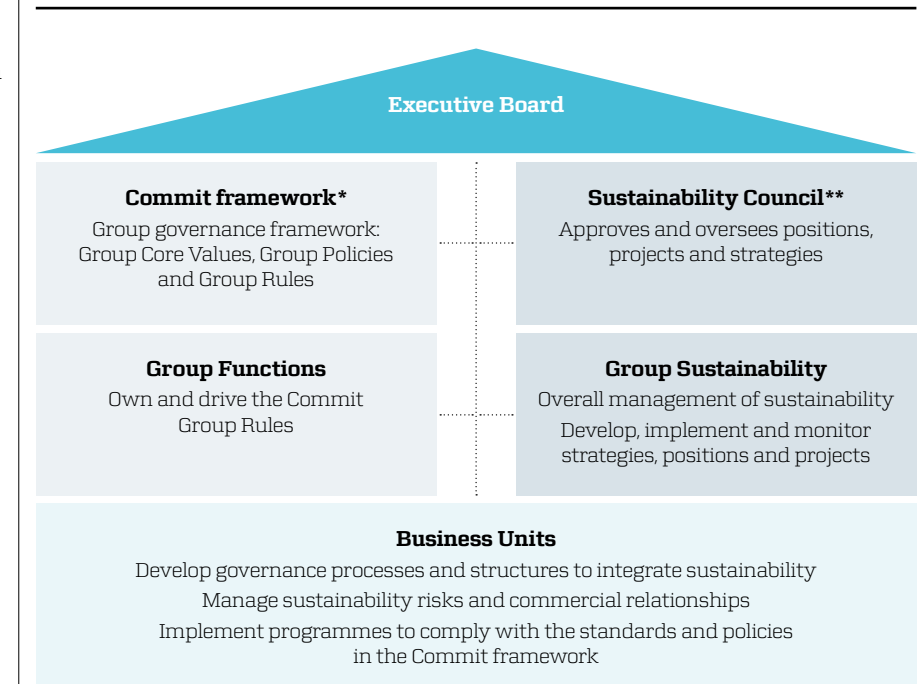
Executive Board

Commit framework*

Group governance framework: Group Core Values, Group Policies and Group Rules

Sustainability Council**

Approves and oversees positions, projects and strategies

Group Functions

Own and drive the Commit Group Rules

Group Sustainability

Overall management of sustainability

Develop, implement and monitor strategies, positions and projects

Business Units

Develop governance processes and structures to integrate sustainability

Manage sustainability risks and commercial relationships

Implement programmes to comply with the standards and policies in the Commit framework